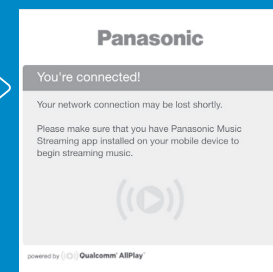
Panasonic

You're connected!

Your network connection may be lost shortly.

Please make sure that you have Panasonic Music Streaming app installed on your mobile device to begin streaming music.

powered by Qualcomm AllPlay